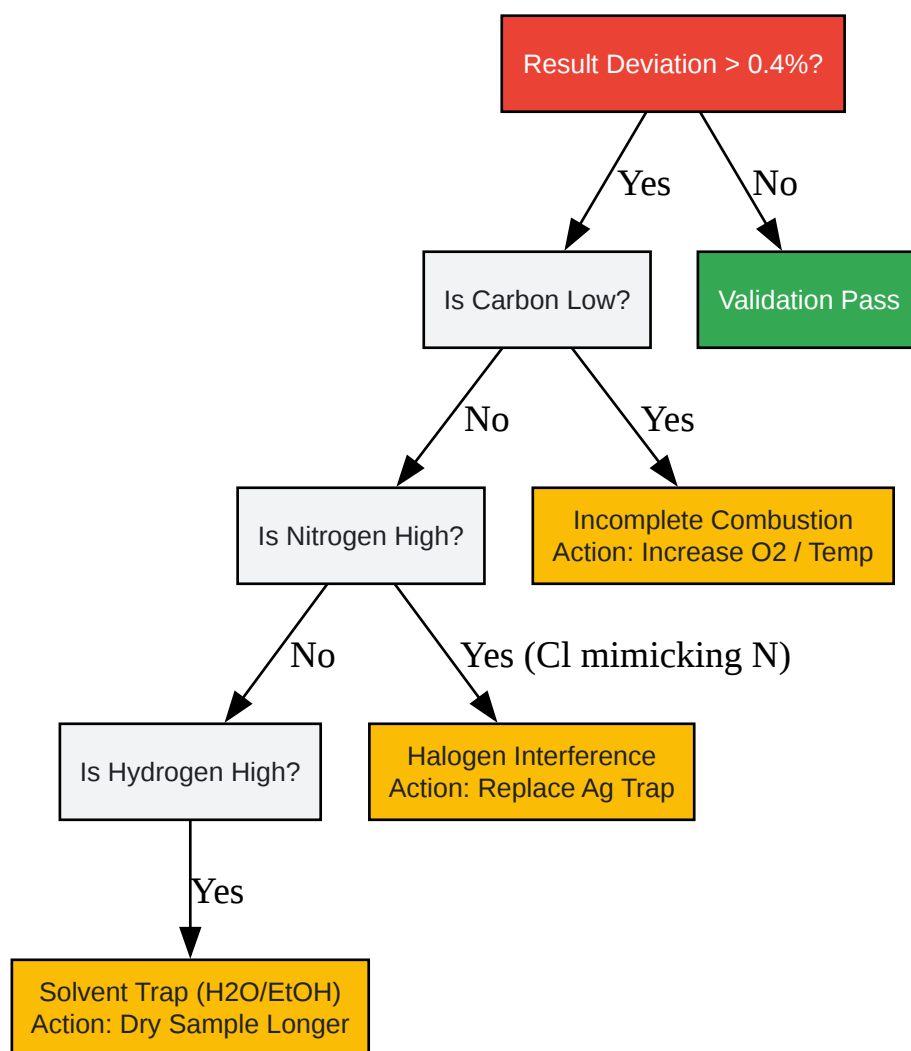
Result Deviation > 0.4%?

Yes

No

Is Carbon Low?

Validation Pass

No

Yes

Is Nitrogen High?

Incomplete Combustion
Action: Increase O2 / Temp

No

Yes (Cl mimicking N)

Is Hydrogen High?

Halogen Interference
Action: Replace Ag Trap

Yes

Solvent Trap (H2O/EtOH)
Action: Dry Sample Longer